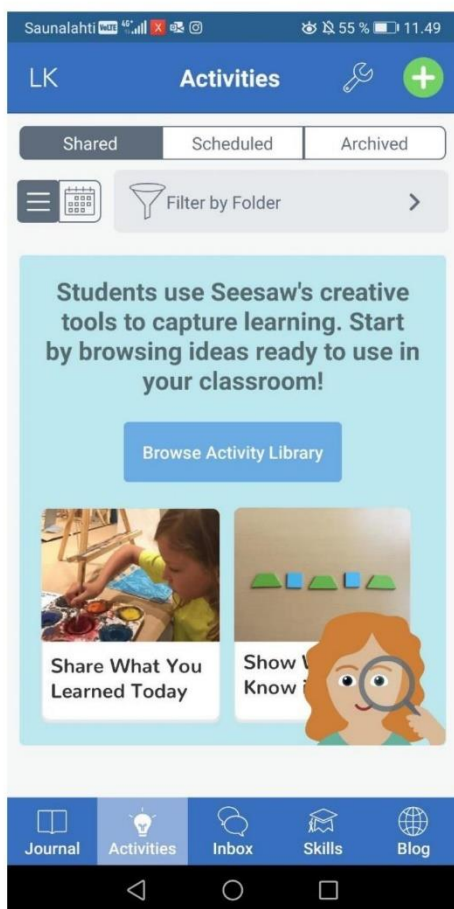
Saunalahti VoLTE 4G 55 % 11.49

LK Activities

Shared Scheduled Archived

Filter by Folder >

Students use Seesaw's creative tools to capture learning. Start by browsing ideas ready to use in your classroom!

Browse Activity Library

Share What You Learned Today

Show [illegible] Know i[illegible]

Journal Activities Inbox Skills Blog